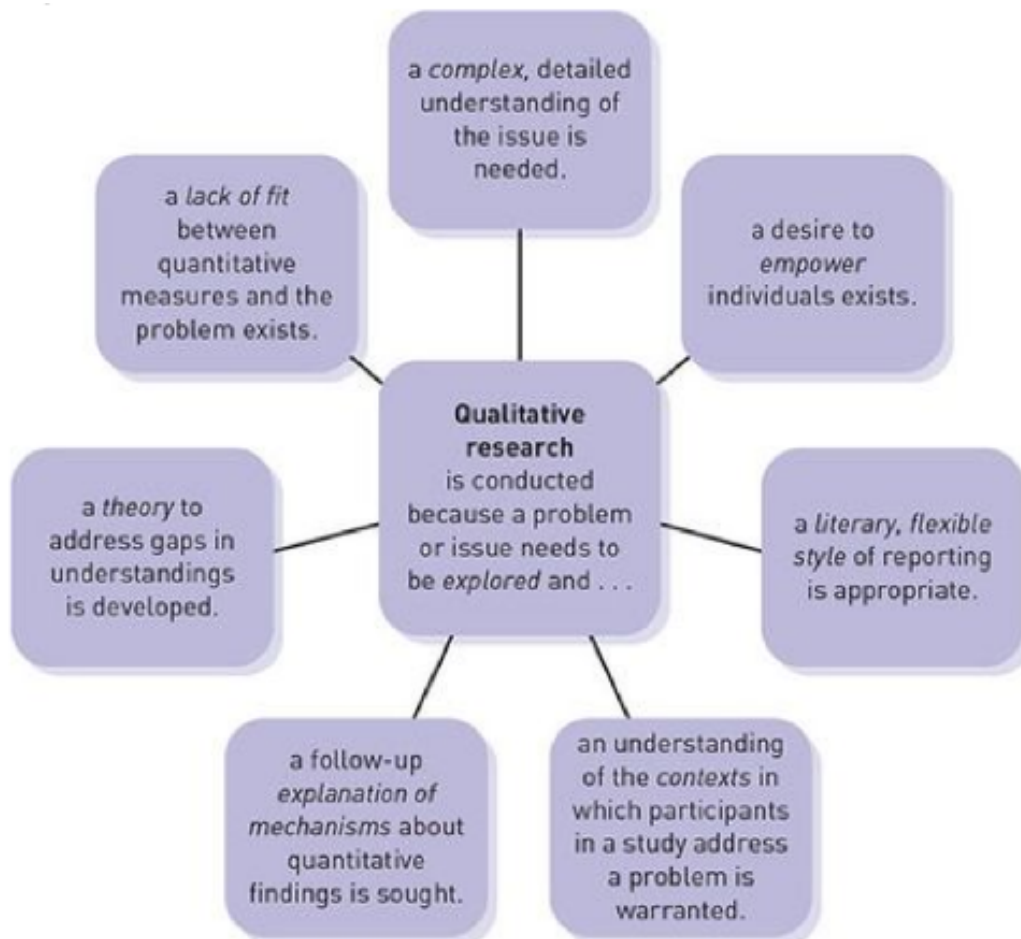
**Qualitative research** is conducted because a problem or issue needs to be *explored* and . . .

a *complex*, detailed understanding of the issue is needed.

a desire to *empower* individuals exists.

a *literary, flexible style* of reporting is appropriate.

an understanding of the *contexts* in which participants in a study address a problem is warranted.

a follow-up *explanation of mechanisms* about quantitative findings is sought.

a *theory* to address gaps in understandings is developed.

a *lack of fit* between quantitative measures and the problem exists.